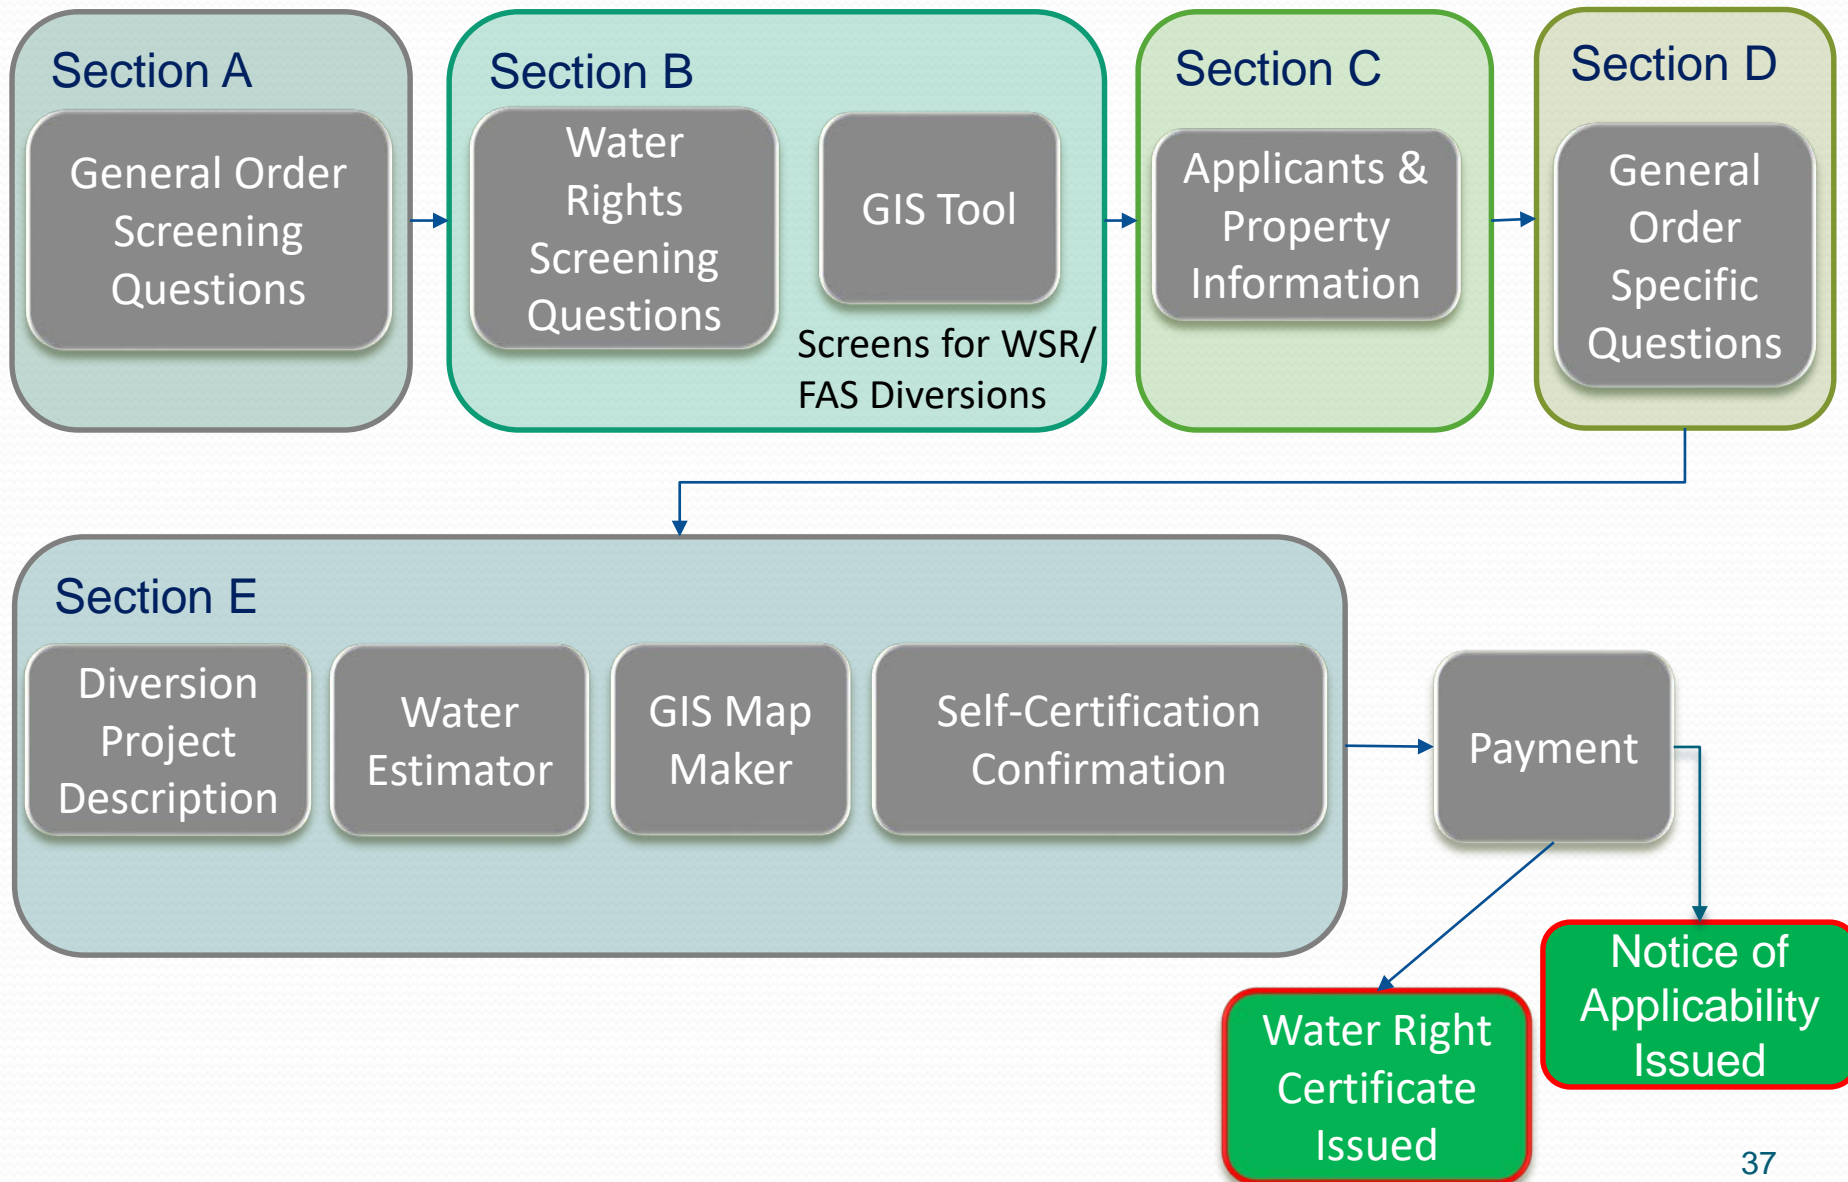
Section A

General Order Screening Questions

Section B

Water Rights Screening Questions

GIS Tool

Screens for WSR/ FAS Diversions

Section C

Applicants & Property Information

Section D

General Order Specific Questions

Section E

Diversion Project Description

Water Estimator

GIS Map Maker

Self-Certification Confirmation

Payment

Notice of Applicability Issued

Water Right Certificate Issued

37